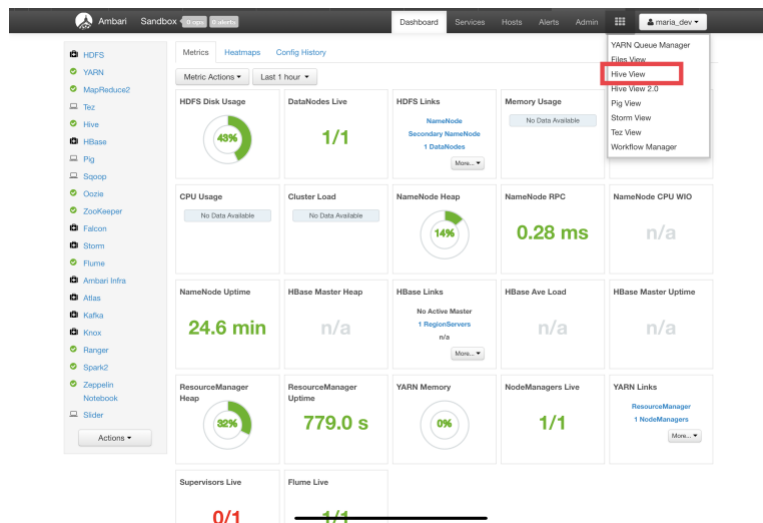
Ambari Sandbox 0 ops 0 alerts

Dashboard Services Hosts Alerts Admin maria_dev

HDFS
YARN
MapReduce2
Tez
Hive
HBase
Pig
Sqoop
Oozie
ZooKeeper
Falcon
Storm
Flume
Ambari Infra
Atlas
Kafka
Knox
Ranger
Spark2
Zeppelin Notebook
Slider

Actions

Metrics Heatmaps Config History

Metric Actions Last 1 hour

YARN Queue Manager
Files View
Hive View
Hive View 2.0
Pig View
Storm View
Tez View
Workflow Manager

HDFS Disk Usage
43%

DataNodes Live
1/1

HDFS Links
NameNode
Secondary NameNode
1 DataNodes
More...

Memory Usage
No Data Available

CPU Usage
No Data Available

Cluster Load
No Data Available

NameNode Heap
14%

NameNode RPC
0.28 ms

NameNode CPU WIO
n/a

NameNode Uptime
24.6 min

HBase Master Heap
n/a

HBase Links
No Active Master
1 RegionServers
n/a
More...

HBase Ave Load
n/a

HBase Master Uptime
n/a

ResourceManager Heap
32%

ResourceManager Uptime
779.0 s

YARN Memory
0%

NodeManagers Live
1/1

YARN Links
ResourceManager
1 NodeManagers
More...

Supervisors Live
0/1

Flume Live
1/1